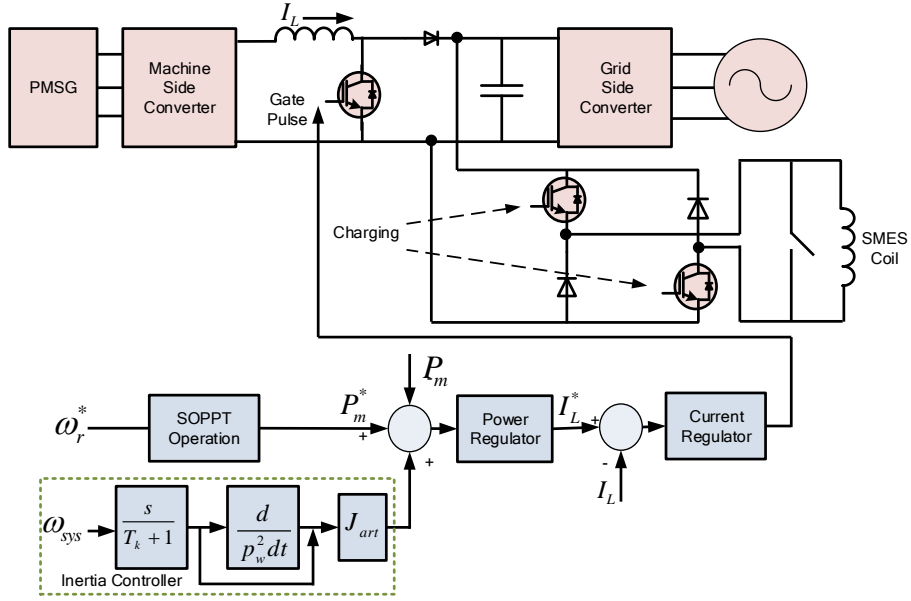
PMSG

Machine Side Converter

$I_L$

Gate Pulse

Grid Side Converter

Charging

SMES Coil

$P_m$

$\omega_r^*$

SOPPT Operation

$P_m^*$

+

+

Power Regulator

$I_L^*$

+

-

$I_L$

Current Regulator

$\omega_{sys}$

$\frac{s}{T_k+1}$

$\frac{d}{p_w^2 dt}$

$J_{art}$

Inertia Controller